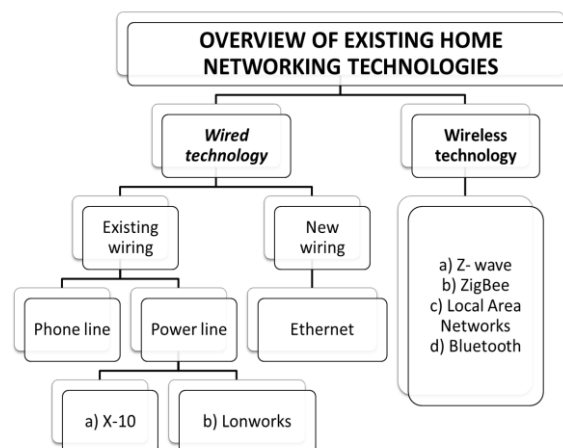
OVERVIEW OF EXISTING HOME NETWORKING TECHNOLOGIES

*Wired technology*

Wireless technology

Existing wiring

New wiring

a) Z- wave
b) ZigBee
c) Local Area Networks
d) Bluetooth

Phone line

Power line

Ethernet

a) X-10

b) Lonworks